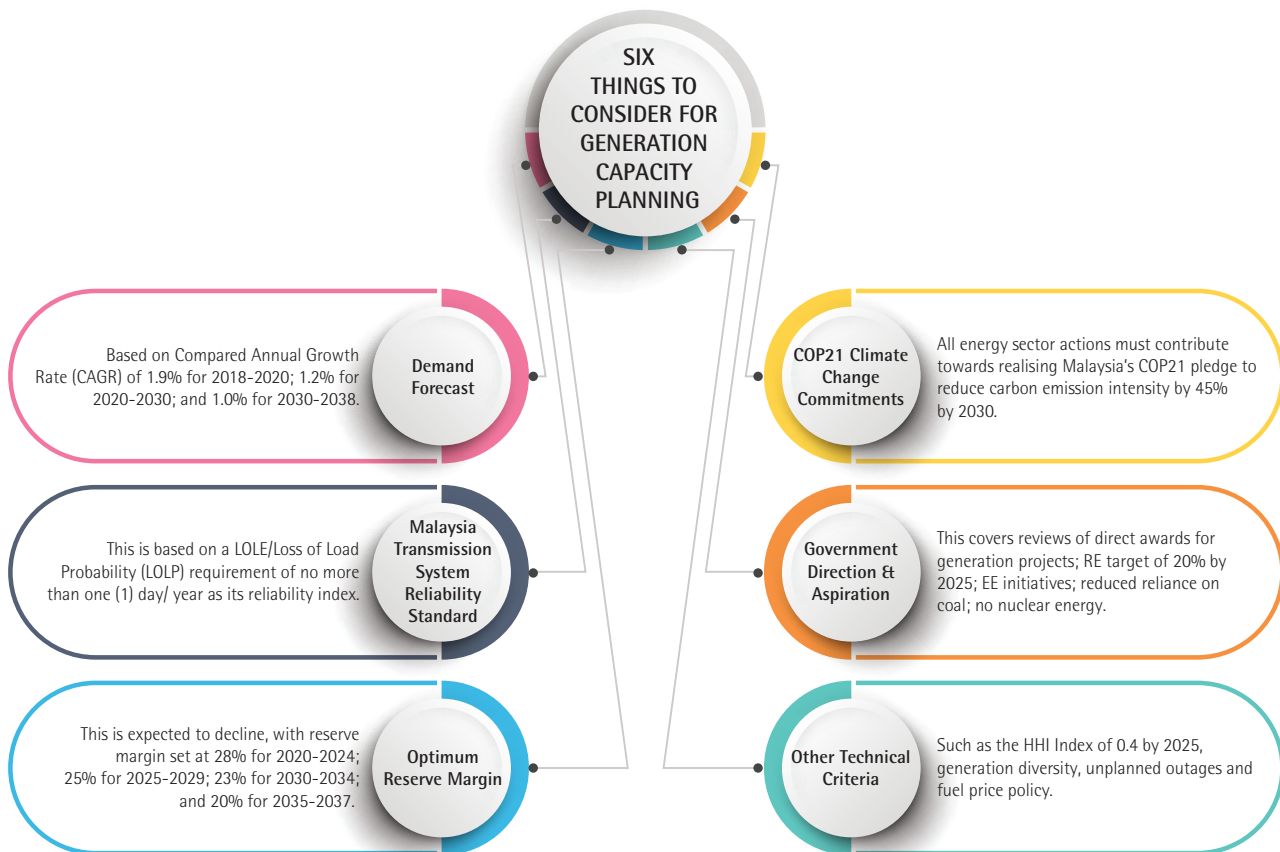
SIX THINGS TO CONSIDER FOR GENERATION CAPACITY PLANNING

Based on Compared Annual Growth Rate (CAGR) of 1.9% for 2018-2020; 1.2% for 2020-2030; and 1.0% for 2030-2038.

Demand Forecast

This is based on a LOLE/Loss of Load Probability (LOLP) requirement of no more than one (1) day/ year as its reliability index.

Malaysia Transmission System Reliability Standard

This is expected to decline, with reserve margin set at 28% for 2020-2024; 25% for 2025-2029; 23% for 2030-2034; and 20% for 2035-2037.

Optimum Reserve Margin

COP21 Climate Change Commitments

All energy sector actions must contribute towards realising Malaysia's COP21 pledge to reduce carbon emission intensity by 45% by 2030.

Government Direction & Aspiration

This covers reviews of direct awards for generation projects; RE target of 20% by 2025; EE initiatives; reduced reliance on coal; no nuclear energy.

Other Technical Criteria

Such as the HHI Index of 0.4 by 2025, generation diversity, unplanned outages and fuel price policy.